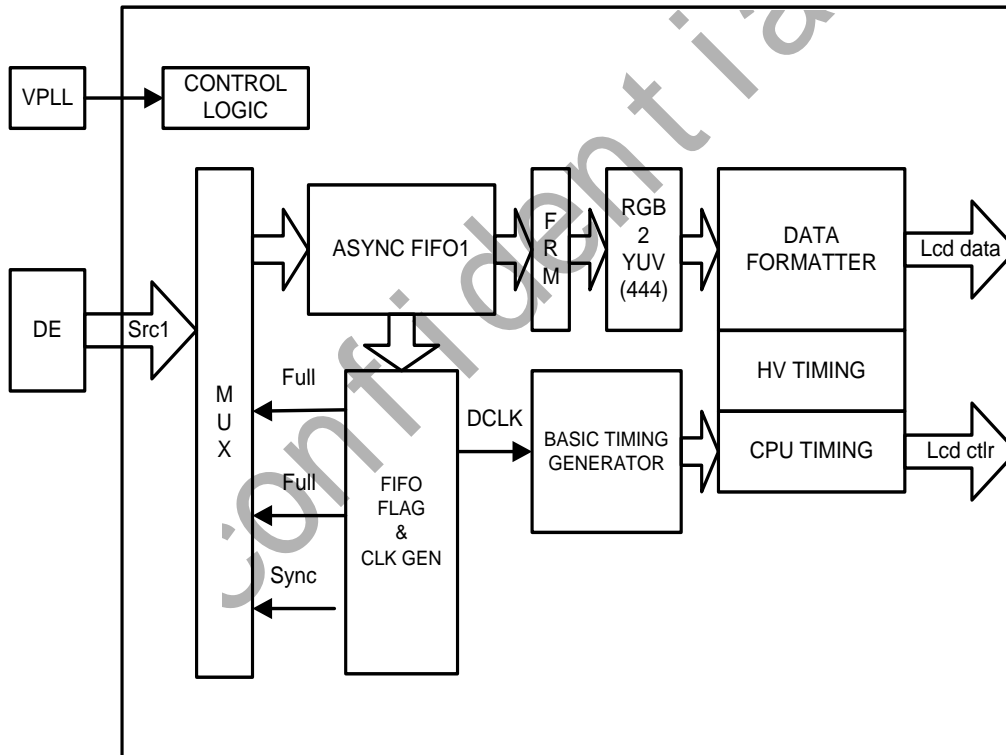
VPLL

CONTROL LOGIC

DE

Src1

M U X

ASYNC FIFO1

F R M

RGB 2 YUV (444)

DATA FORMATTER

Lcd data

HV TIMING

CPU TIMING

Lcd ctlr

Full

Full

Sync

FIFO FLAG & CLK GEN

DCLK

BASIC TIMING GENERATOR

confidential